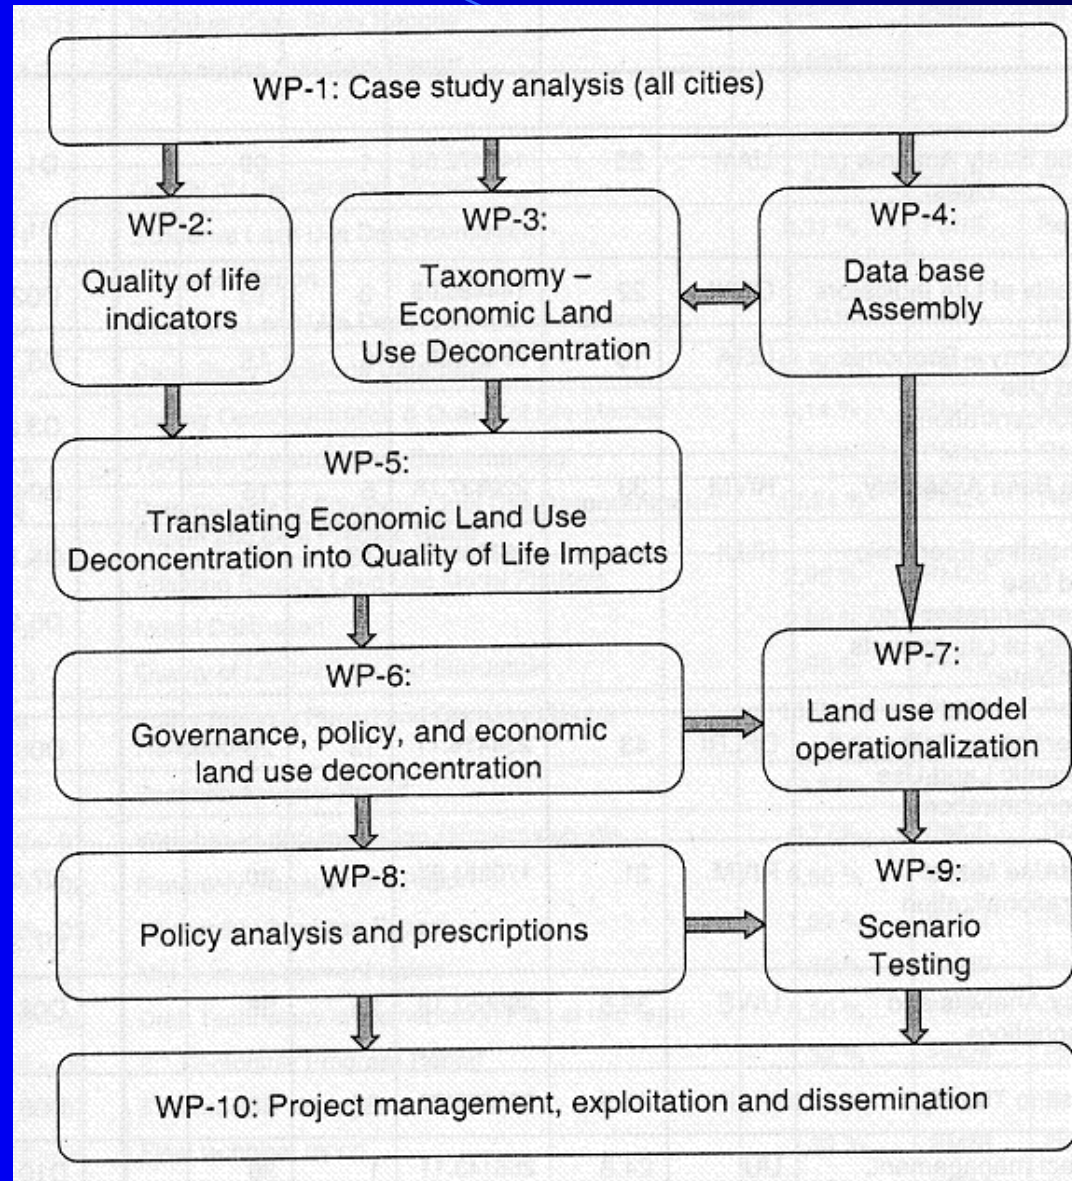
WP-1: Case study analysis (all cities)

WP-2:
Quality of life indicators

WP-3:
Taxonomy – Economic Land Use Deconcentration

WP-4:
Data base Assembly

WP-5:
Translating Economic Land Use Deconcentration into Quality of Life Impacts

WP-6:
Governance, policy, and economic land use deconcentration

WP-7:
Land use model operationalization

WP-8:
Policy analysis and prescriptions

WP-9:
Scenario Testing

WP-10: Project management, exploitation and dissemination